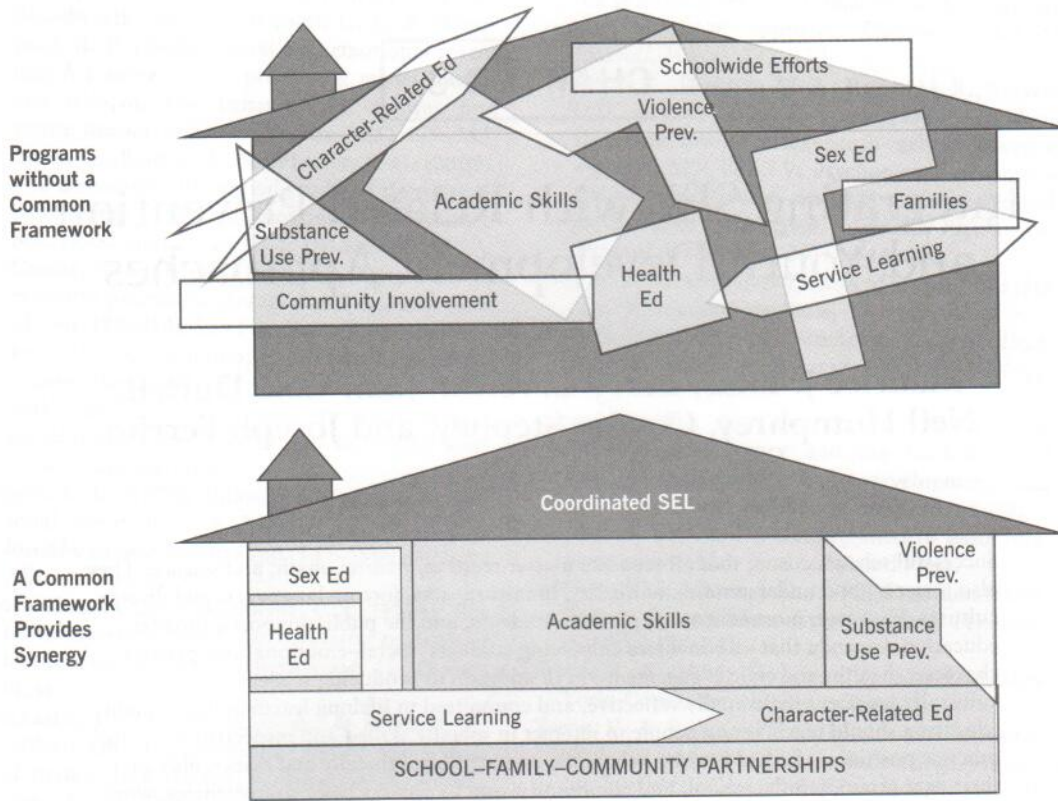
Programs without a Common Framework

Character-Related Ed

Schoolwide Efforts

Violence Prev.

Sex Ed

Academic Skills

Families

Substance Use Prev.

Health Ed

Service Learning

Community Involvement

A Common Framework Provides Synergy

Coordinated SEL

Sex Ed

Health Ed

Academic Skills

Violence Prev.

Substance Use Prev.

Service Learning

Character-Related Ed

SCHOOL–FAMILY–COMMUNITY PARTNERSHIPS